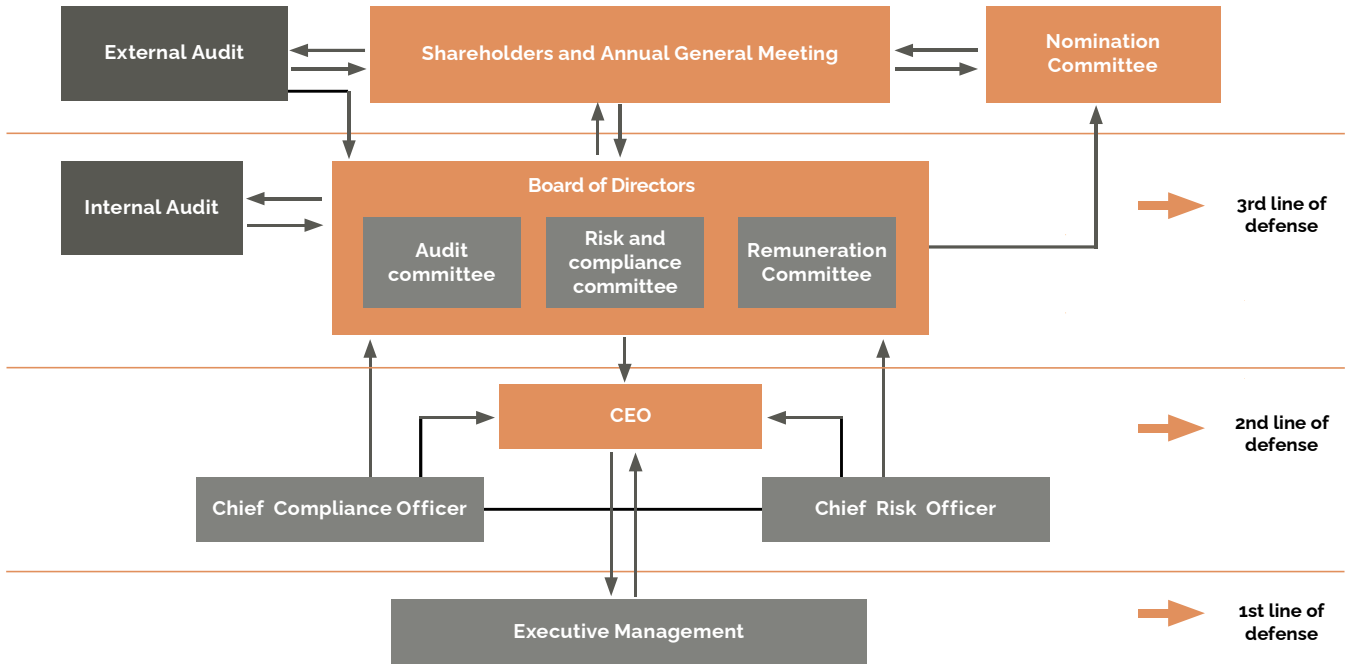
External Audit

Shareholders and Annual General Meeting

Nomination Committee

Internal Audit

Board of Directors

Audit committee

Risk and compliance committee

Remuneration Committee

3rd line of defense

CEO

2nd line of defense

Chief Compliance Officer

Chief Risk Officer

Executive Management

1st line of defense